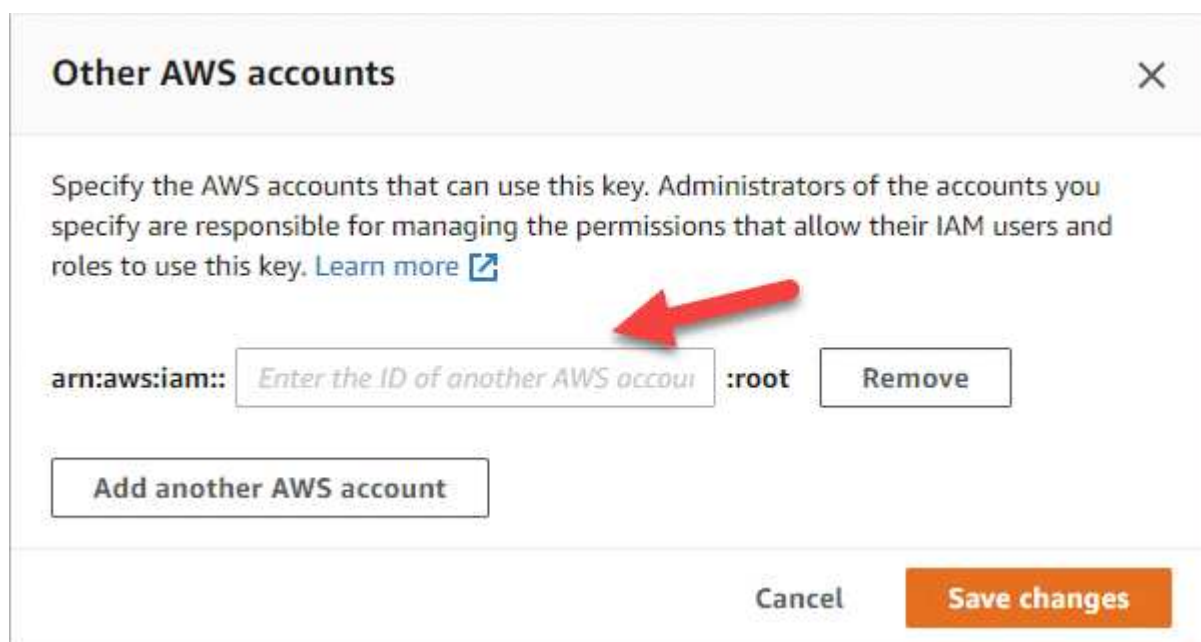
Other AWS accounts

×

Specify the AWS accounts that can use this key. Administrators of the accounts you specify are responsible for managing the permissions that allow their IAM users and roles to use this key. Learn more

arn:aws:iam:: Enter the ID of another AWS accou :root Remove

Add another AWS account

Cancel Save changes